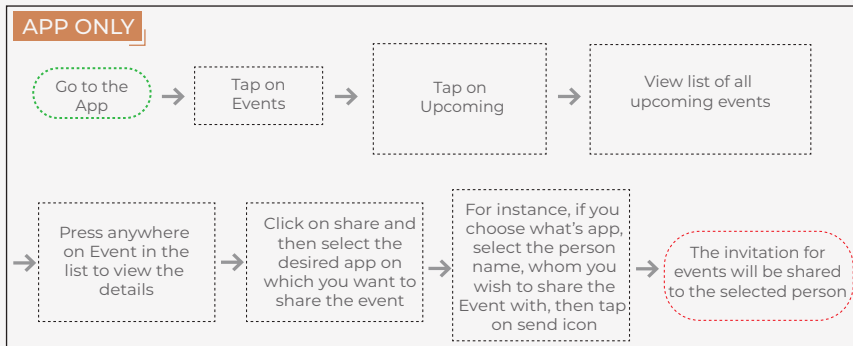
APP ONLY

Go to the App

Tap on Events

Tap on Upcoming

View list of all upcoming events

Press anywhere on Event in the list to view the details

Click on share and then select the desired app on which you want to share the event

For instance, if you choose what's app, select the person name, whom you wish to share the Event with, then tap on send icon

The invitation for events will be shared to the selected person